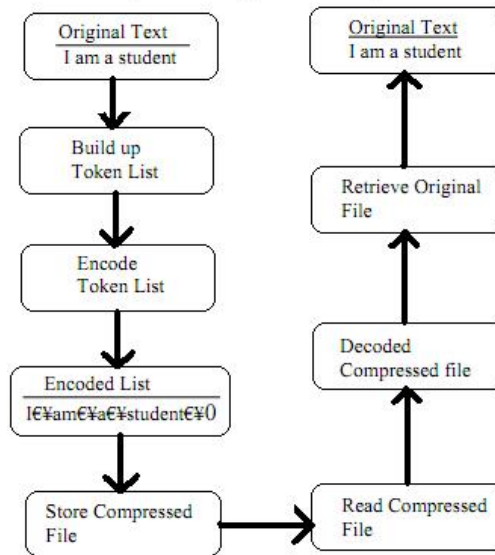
Original Text
I am a student

Build up
Token List

Encode
Token List

Encoded List
I€¥am€¥a€¥student€¥0

Store Compressed File

Read Compressed File

Decoded
Compressed file

Retrieve Original File

Original Text
I am a student